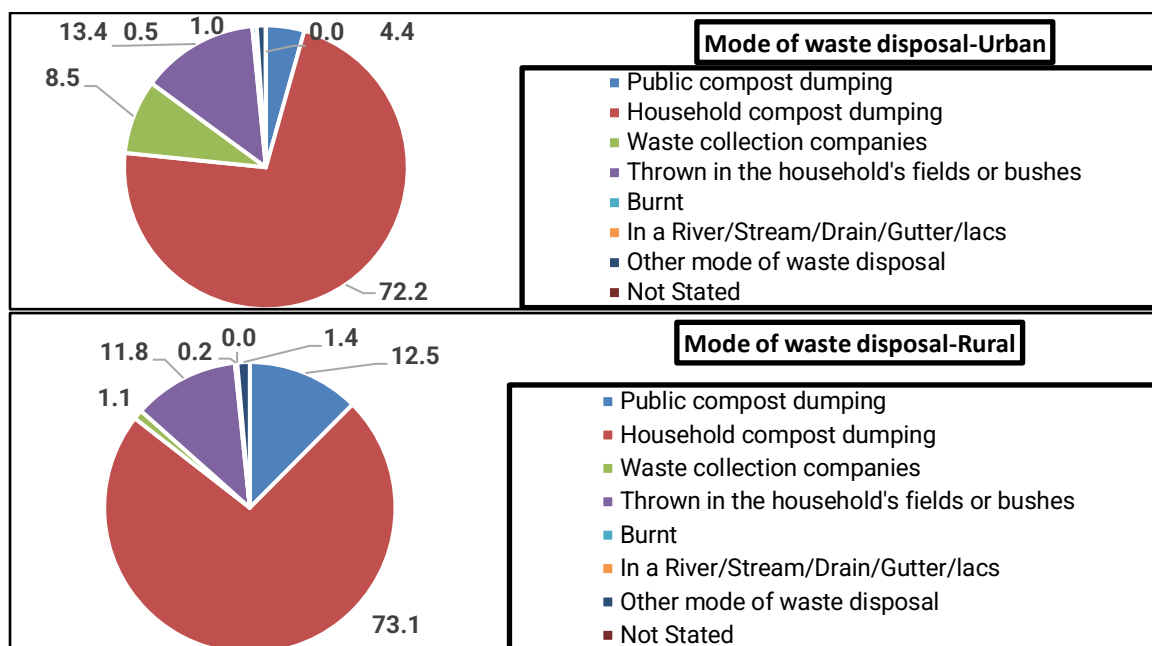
13.4 0.5 1.0 0.0 4.4

8.5

72.2

Mode of waste disposal-Urban

Public compost dumping
Household compost dumping
Waste collection companies
Thrown in the household's fields or bushes
Burnt
In a River/Stream/Drain/Gutter/lacs
Other mode of waste disposal
Not Stated

11.8 0.2 0.0 1.4 12.5

1.1

73.1

Mode of waste disposal-Rural

Public compost dumping
Household compost dumping
Waste collection companies
Thrown in the household's fields or bushes
Burnt
In a River/Stream/Drain/Gutter/lacs
Other mode of waste disposal
Not Stated